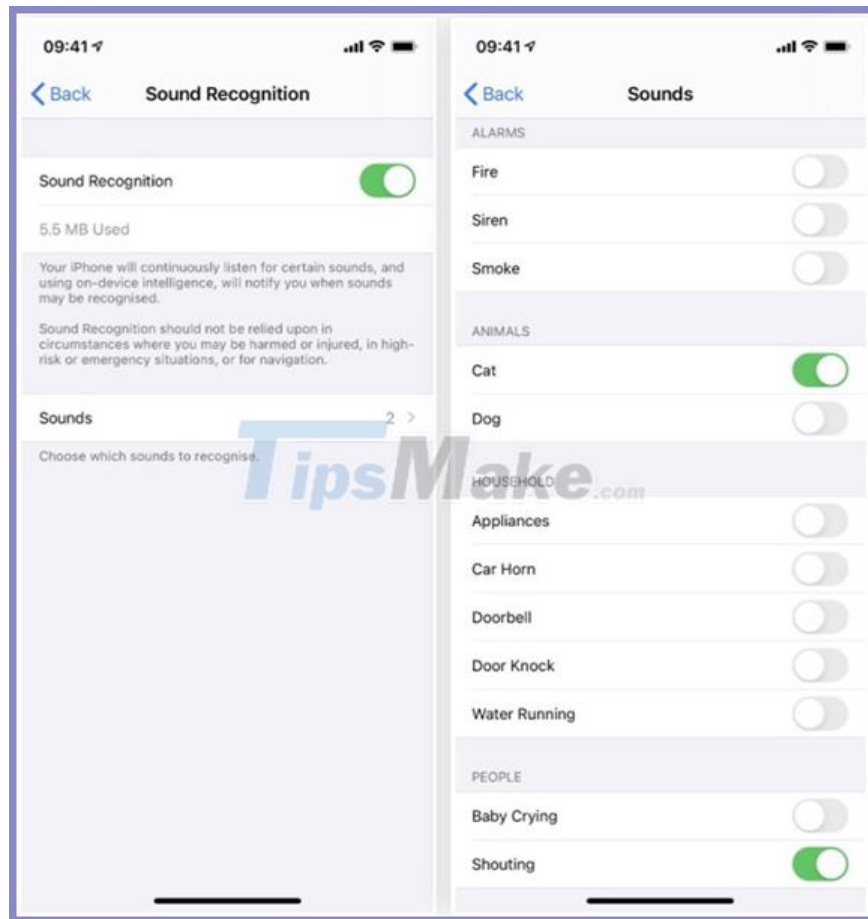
09:41

Back Sound Recognition

Sound Recognition

5.5 MB Used

Your iPhone will continuously listen for certain sounds, and using on-device intelligence, will notify you when sounds may be recognised.

Sound Recognition should not be relied upon in circumstances where you may be harmed or injured, in high-risk or emergency situations, or for navigation.

Sounds 2 >

Choose which sounds to recognise.

09:41

Back Sounds

ALARMS

Fire

Siren

Smoke

ANIMALS

Cat

Dog

HOUSEHOLD

Appliances

Car Horn

Doorbell

Door Knock

Water Running

PEOPLE

Baby Crying

Shouting

TipsMake.com